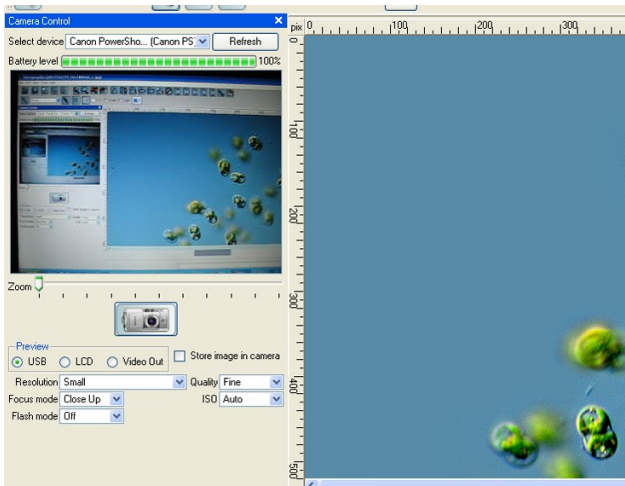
Camera Control
Select device Canon PowerSho... (Canon PS
Refresh
Battery level 100%
Zoom
Preview
USB LCD Video Out
Store image in camera
Resolution Small
Quality Fine
Focus mode Close Up
ISO Auto
Flash mode Off
pix 0 100 200 300
100
200
300
400
500